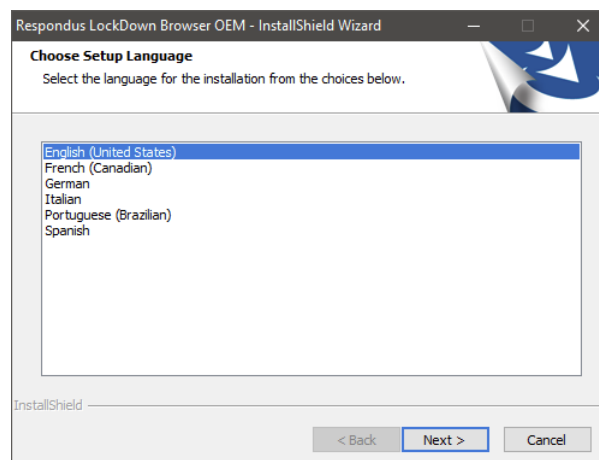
Respondus LockDown Browser OEM - InstallShield Wizard

Choose Setup Language
Select the language for the installation from the choices below.

English (United States)
French (Canadian)
German
Italian
Portuguese (Brazilian)
Spanish

InstallShield

< Back
Next >
Cancel